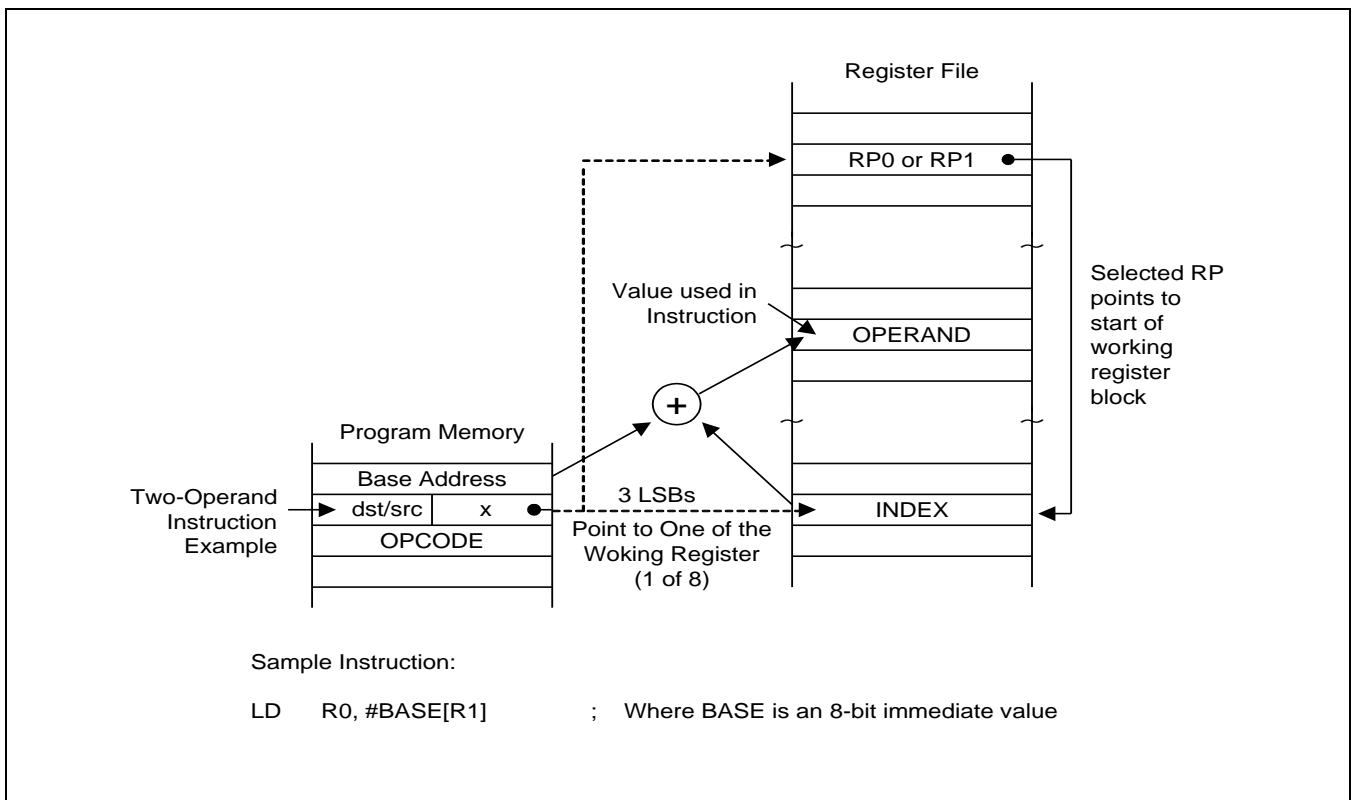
Register File

RP0 or RP1

Selected RP points to start of working register block

Value used in Instruction

OPERAND

+

Program Memory

Base Address

Two-Operand Instruction Example

dst/src

x

3 LSBs

INDEX

OPCODE

Point to One of the Woking Register (1 of 8)

Sample Instruction:

LD R0, #BASE[R1] ; Where BASE is an 8-bit immediate value